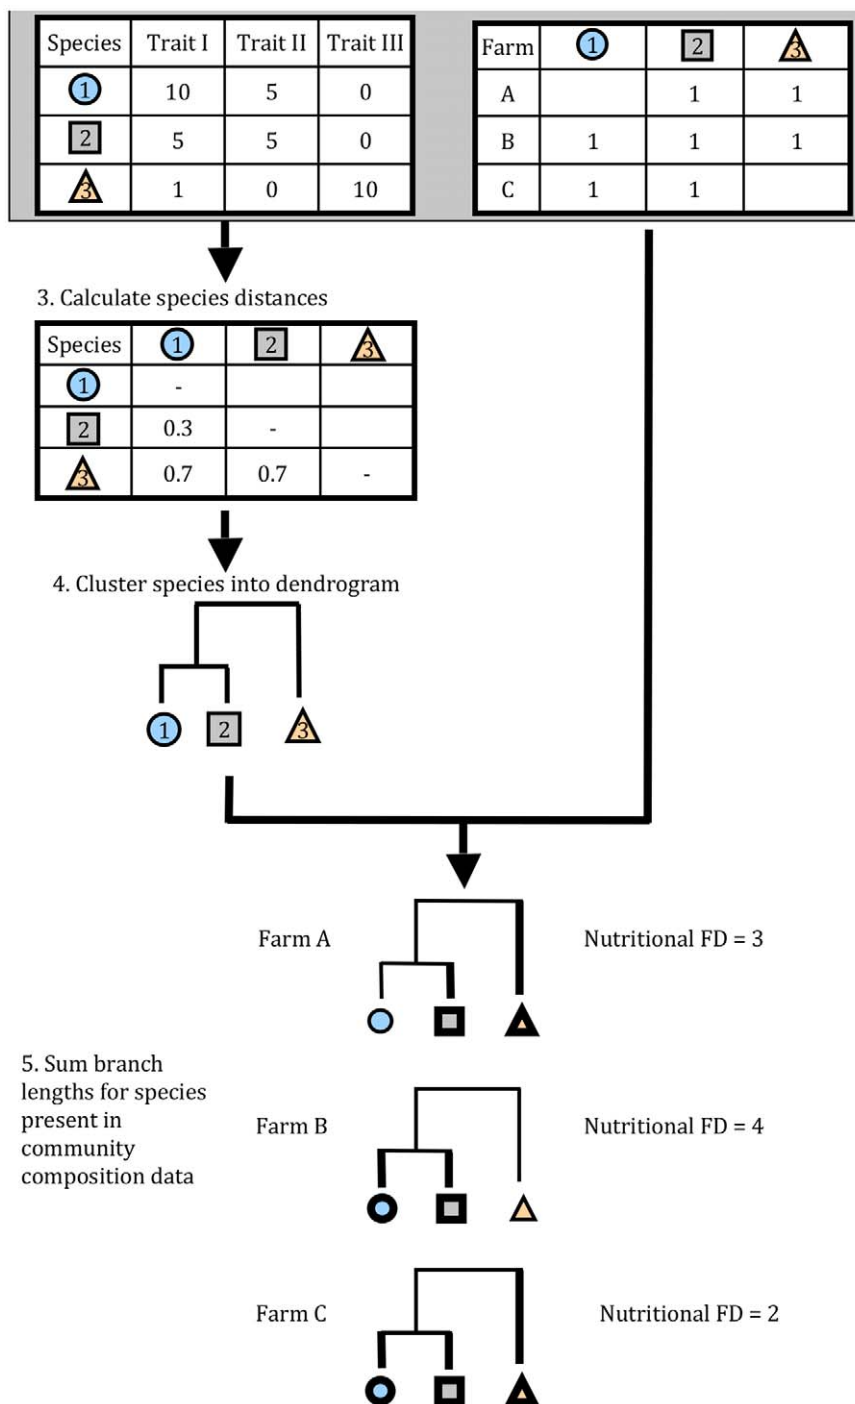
| Species | Trait I | Trait II | Trait III |
|---|---|---|---|
| 1 | 10 | 5 | 0 |
| 2 | 5 | 5 | 0 |
| 3 | 1 | 0 | 10 |

| Farm | 1 | 2 | 3 |
|---|---|---|---|
| A |  | 1 | 1 |
| B | 1 | 1 | 1 |
| C | 1 | 1 |  |

3. Calculate species distances

| Species | 1 | 2 | 3 |
|---|---|---|---|
| 1 | - |  |  |
| 2 | 0.3 | - |  |
| 3 | 0.7 | 0.7 | - |

4. Cluster species into dendrogram

1 2 3

Farm A

Nutritional FD = 3

5. Sum branch lengths for species present in community composition data

Farm B

Nutritional FD = 4

Farm C

Nutritional FD = 2